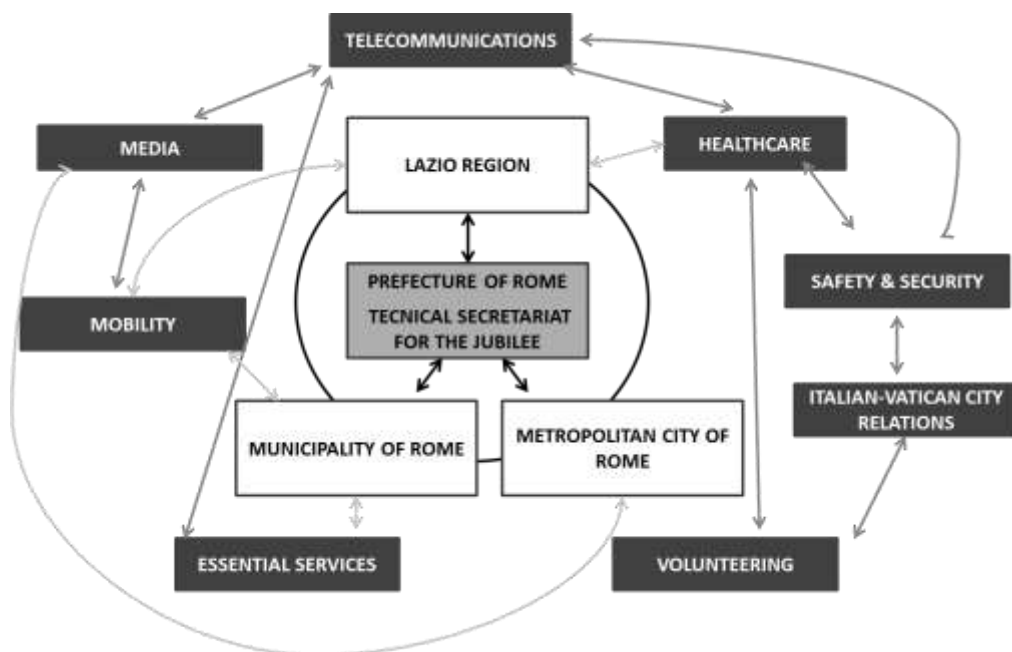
TELECOMMUNICATIONS

MEDIA

LAZIO REGION

HEALTHCARE

PREFECTURE OF ROME

TECNICAL SECRETARIAT FOR THE JUBILEE

SAFETY & SECURITY

MOBILITY

ITALIAN-VATICAN CITY RELATIONS

MUNICIPALITY OF ROME

METROPOLITAN CITY OF ROME

ESSENTIAL SERVICES

VOLUNTEERING